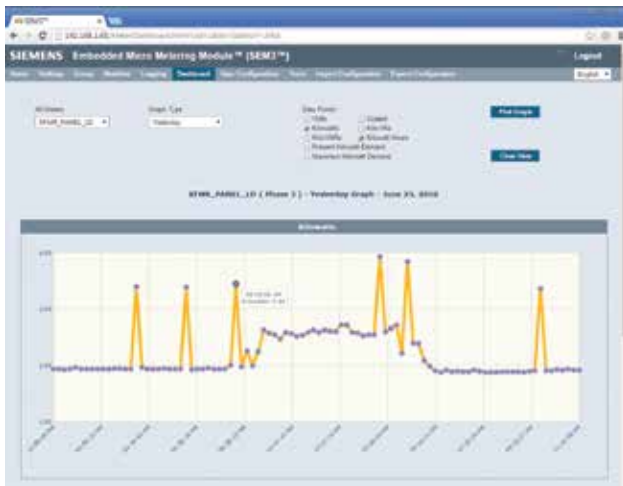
SIEMENS Embedded Micro Metering Module™ (SEM3™)

Logout

Dashboard

English

Plot Graph

Clear Data

Kilowatts

Amps

Kilowatts

Kilowatt Hours

Present Kilowatt Demand

Maximum Kilowatt Demand

Yesterday

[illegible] ( Phase 1 ) - Yesterday Graph - June 25, 2010

Kilowatts